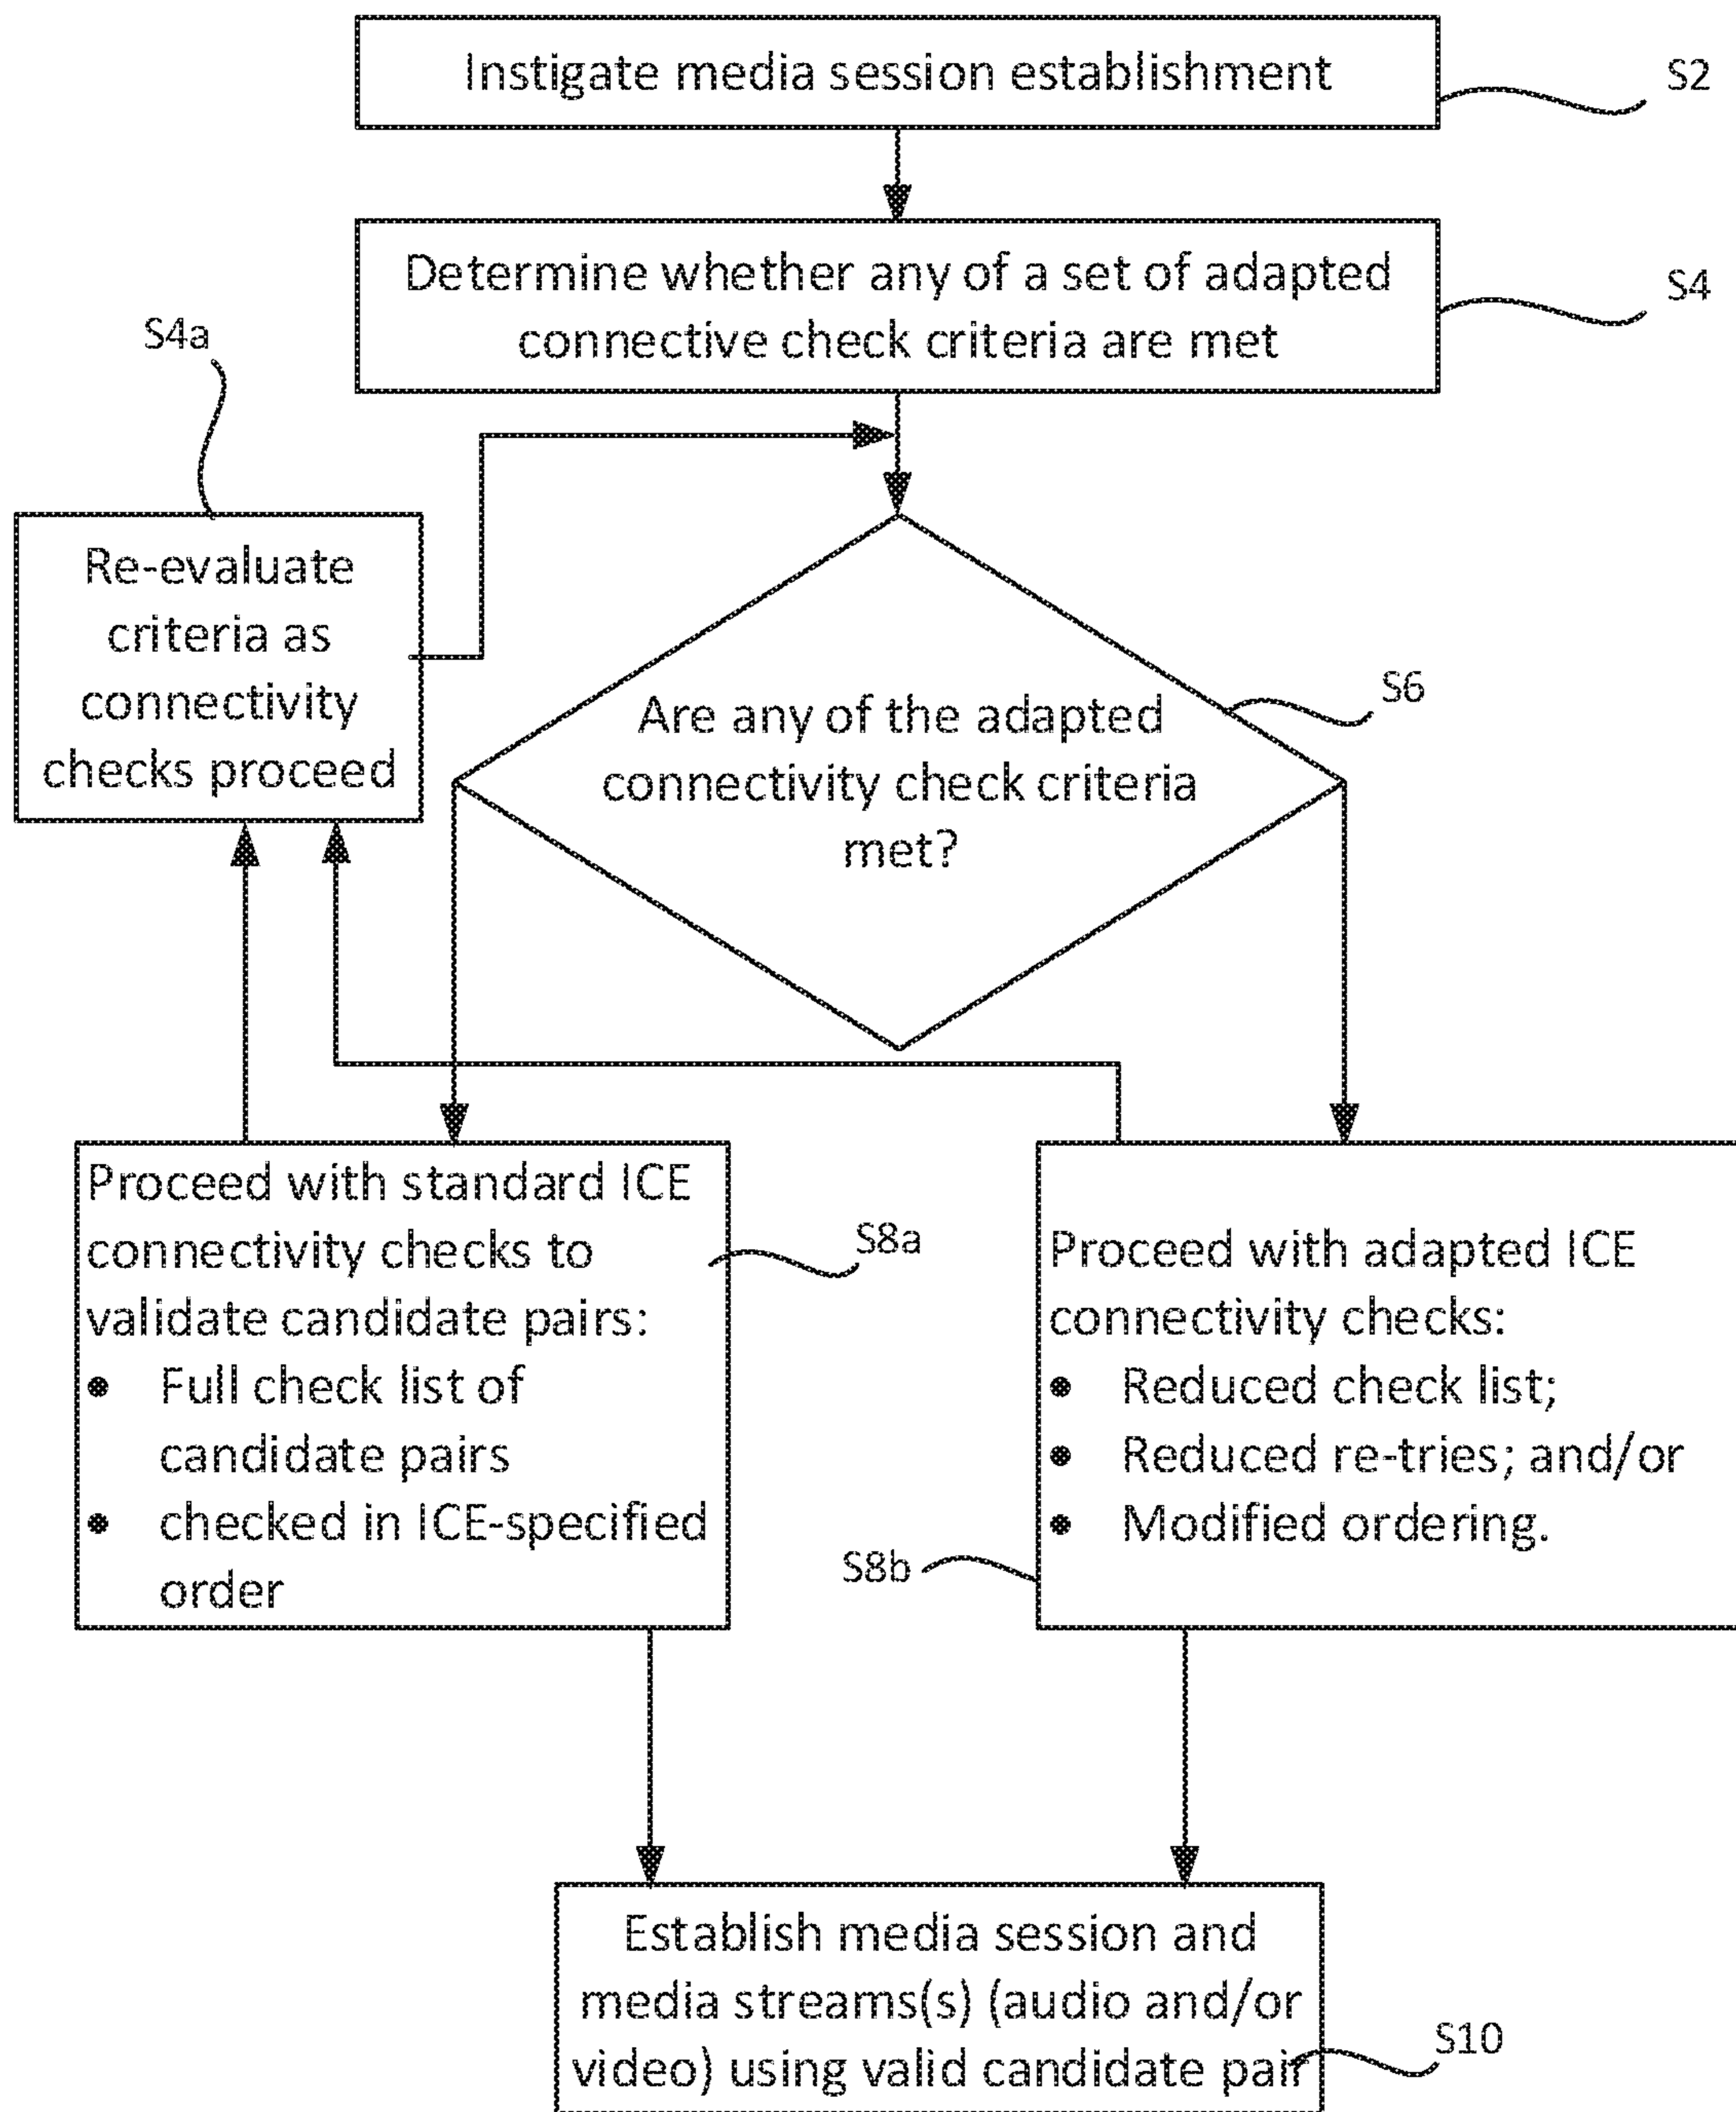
Instigate media session establishment

S2

Determine whether any of a set of adapted connective check criteria are met

S4

S4a

Re-evaluate criteria as connectivity checks proceed

Are any of the adapted connectivity check criteria met?

S6

Proceed with standard ICE connectivity checks to validate candidate pairs:
- Full check list of candidate pairs
- checked in ICE-specified order

S8a

Proceed with adapted ICE connectivity checks:
- Reduced check list;
- Reduced re-tries; and/or
- Modified ordering.

S8b

Establish media session and media streams(s) (audio and/or video) using valid candidate pair

S10